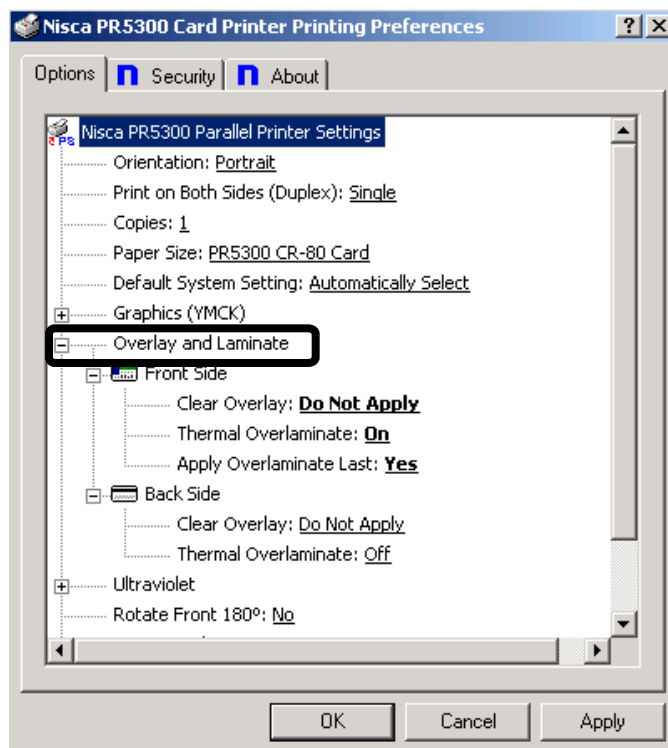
Nisca PR5300 Card Printer Printing Preferences

? X

Options | Security | About

Nisca PR5300 Parallel Printer Settings

Orientation: Portrait

Print on Both Sides (Duplex): Single

Copies: 1

Paper Size: PR5300 CR-80 Card

Default System Setting: Automatically Select

Graphics (YMCK)

Overlay and Laminate

Front Side

Clear Overlay: **Do Not Apply**

Thermal Overlaminate: **On**

Apply Overlaminate Last: **Yes**

Back Side

Clear Overlay: Do Not Apply

Thermal Overlaminate: Off

Ultraviolet

Rotate Front 180º: No

OK | Cancel | Apply